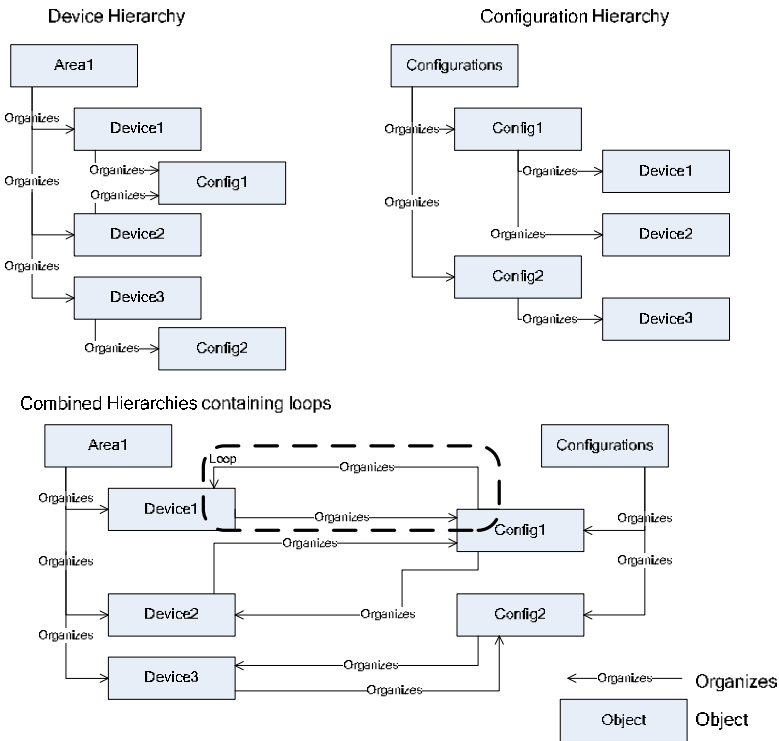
Device Hierarchy

Area1
Organizes
Device1
Organizes
Organizes
Organizes
Config1
Organizes
Device2
Organizes
Device3
Organizes
Config2

Configuration Hierarchy

Configurations
Organizes
Config1
Organizes
Device1
Organizes
Organizes
Device2
Config2
Organizes
Device3

Combined Hierarchies containing loops

Area1
Loop
Organizes
Configurations
Organizes
Device1
Organizes
Config1
Organizes
Organizes
Organizes
Organizes
Device2
Organizes
Config2
Organizes
Organizes
Device3
Organizes
Organizes
Organizes
Organizes
Object
Object